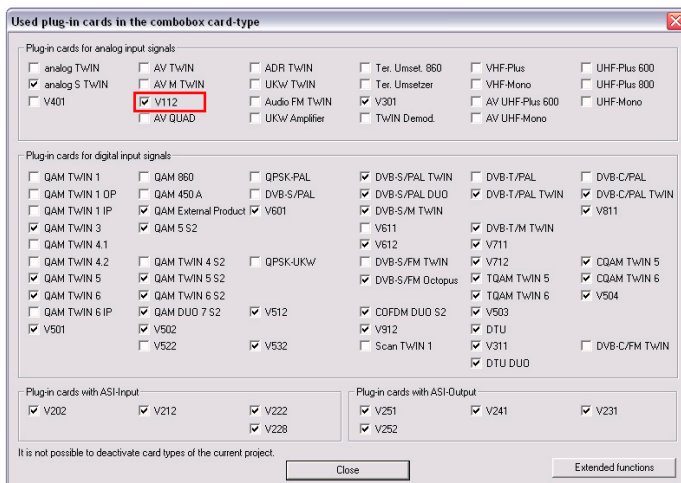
Used plug-in cards in the combobox card-type

Plug-in cards for analog input signals

| | | | | | |
|---|---|---|---|---|---|
| analog TWIN | AV TWIN | ADR TWIN | Ter. Umset. 860 | VHF-Plus | UHF-Plus 600 |
| analog S TWIN | AV M TWIN | UKW TWIN | Ter. Umsetzer | VHF-Mono | UHF-Plus 800 |
| V401 | V112 | Audio FM TWIN | V301 | AV UHF-Plus 600 | UHF-Mono |
| | AV QUAD | UKW Amplifier | TWIN Demod. | AV UHF-Mono | |

Plug-in cards for digital input signals

| | | | | | |
|---|---|---|---|---|---|
| QAM TWIN 1 | QAM 860 | QPSK-PAL | DVB-S/PAL TWIN | DVB-T/PAL | DVB-C/PAL |
| QAM TWIN 1 OP | QAM 450 A | DVB-S/PAL | DVB-S/PAL DUO | DVB-T/PAL TWIN | DVB-C/PAL TWIN |
| QAM TWIN 1 IP | QAM External Product | V601 | DVB-S/M TWIN | | V811 |
| QAM TWIN 3 | QAM 5 S2 | | V611 | DVB-T/M TWIN | |
| QAM TWIN 4.1 | | | V612 | V711 | |
| QAM TWIN 4.2 | QAM TWIN 4 S2 | QPSK-UKW | DVB-S/FM TWIN | V712 | CQAM TWIN 5 |
| QAM TWIN 5 | QAM TWIN 5 S2 | | DVB-S/FM Octopus | TQAM TWIN 5 | CQAM TWIN 6 |
| QAM TWIN 6 | QAM TWIN 6 S2 | | | TQAM TWIN 6 | V504 |
| QAM TWIN 6 IP | QAM DUO 7 S2 | V512 | COFDM DUO S2 | V503 | |
| V501 | V502 | | V912 | DTU | |
| | V522 | V532 | Scan TWIN 1 | V311 | DVB-C/FM TWIN |
| | | | | DTU DUO | |

Plug-in cards with ASI-Input
V202 V212 V222
V228

Plug-in cards with ASI-Output
V251 V241 V231
V252

It is not possible to deactivate card types of the current project.

Close

Extended functions